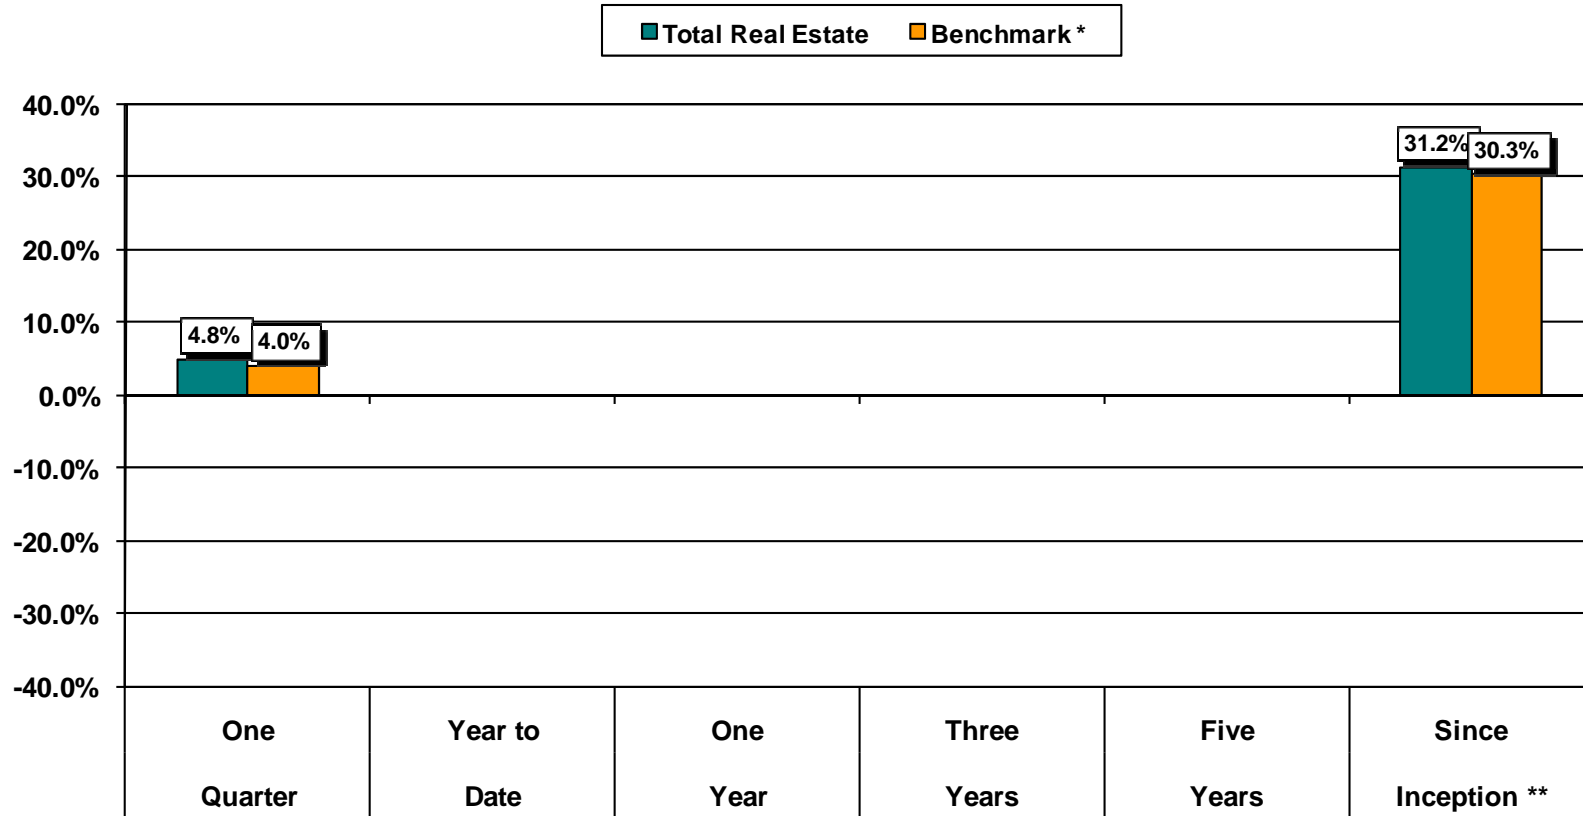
Total Real Estate Benchmark *

40.0%
30.0%
20.0%
10.0%
0.0%
-10.0%
-20.0%
-30.0%
-40.0%

4.8%
4.0%
31.2%
30.3%

| One Quarter | Year to Date | One Year | Three Years | Five Years | Since Inception ** |
|---|---|---|---|---|---|